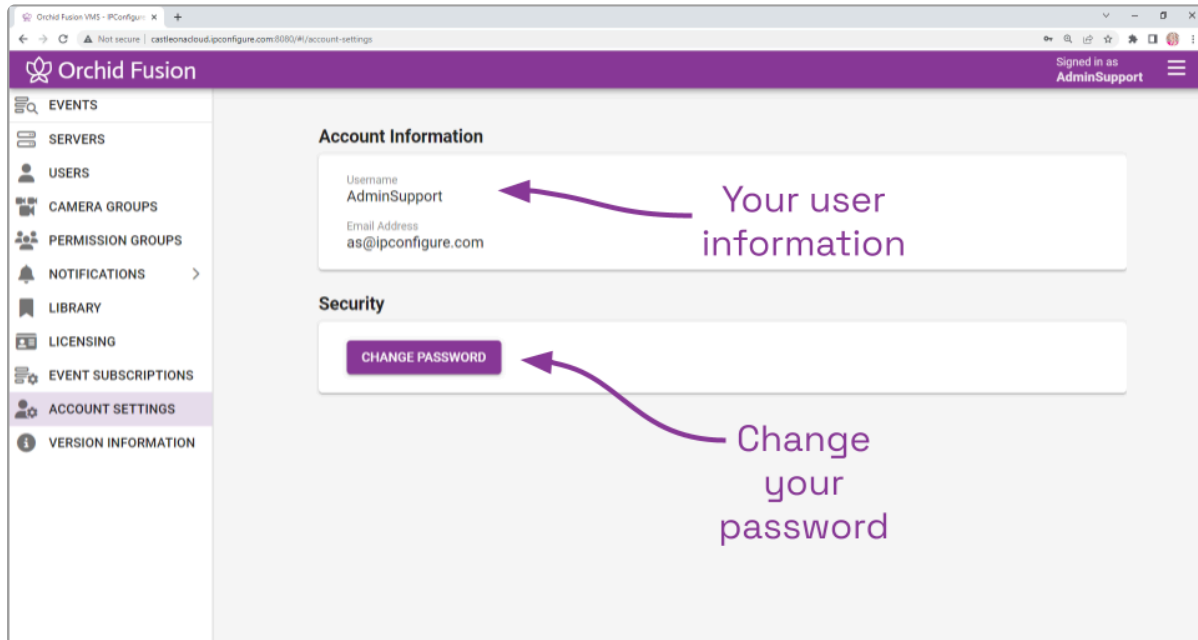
Orchid Fusion VMS - IPConfigure ×
+
Not secure | castleonacloud.ipconfigure.com:8080/#!/account-settings

Orchid Fusion
Signed in as
AdminSupport

EVENTS
SERVERS
USERS
CAMERA GROUPS
PERMISSION GROUPS
NOTIFICATIONS
LIBRARY
LICENSING
EVENT SUBSCRIPTIONS
ACCOUNT SETTINGS
VERSION INFORMATION

Account Information

Username
AdminSupport
Email Address
as@ipconfigure.com

Your user information

Security

CHANGE PASSWORD

Change your password